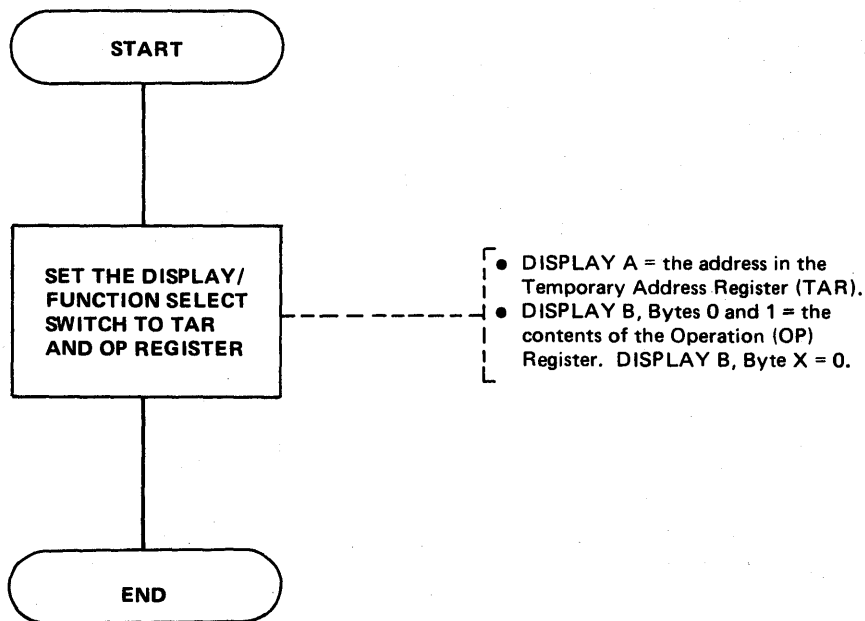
START

SET THE DISPLAY/ FUNCTION SELECT SWITCH TO TAR AND OP REGISTER

• DISPLAY A = the address in the Temporary Address Register (TAR).
• DISPLAY B, Bytes 0 and 1 = the contents of the Operation (OP) Register. DISPLAY B, Byte X = 0.

END